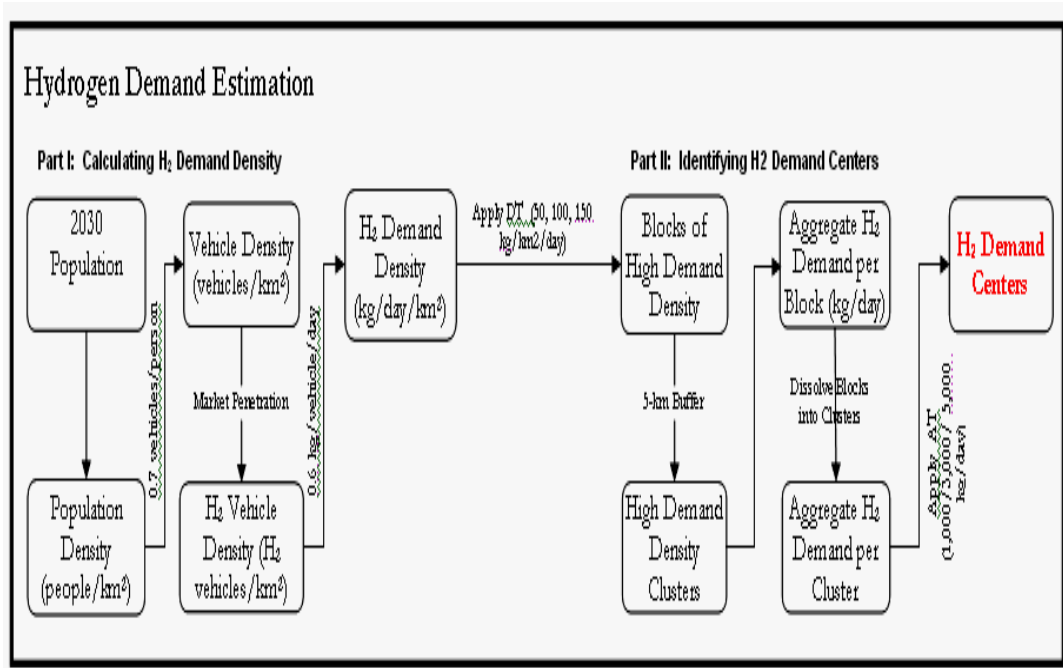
Hydrogen Demand Estimation

Part I: Calculating $H_2$ Demand Density

Part II: Identifying H2 Demand Centers

2030 Population

Population Density (people/km²)

0.7 vehicles/person

Vehicle Density (vehicles/km²)

Market Penetration

$H_2$ Vehicle Density ($H_2$ vehicles/km²)

0.6 kg/vehicle/day

$H_2$ Demand Density (kg/day/km²)

Apply DT (50, 100, 150 kg/km2/day)

Blocks of High Demand Density

5-km Buffer

High Demand Density Clusters

Aggregate $H_2$ Demand per Block (kg/day)

Dissolve Blocks into Clusters

Aggregate $H_2$ Demand per Cluster

Apply AT (1,000/3,000/5,000 kg/day)

$H_2$ Demand Centers